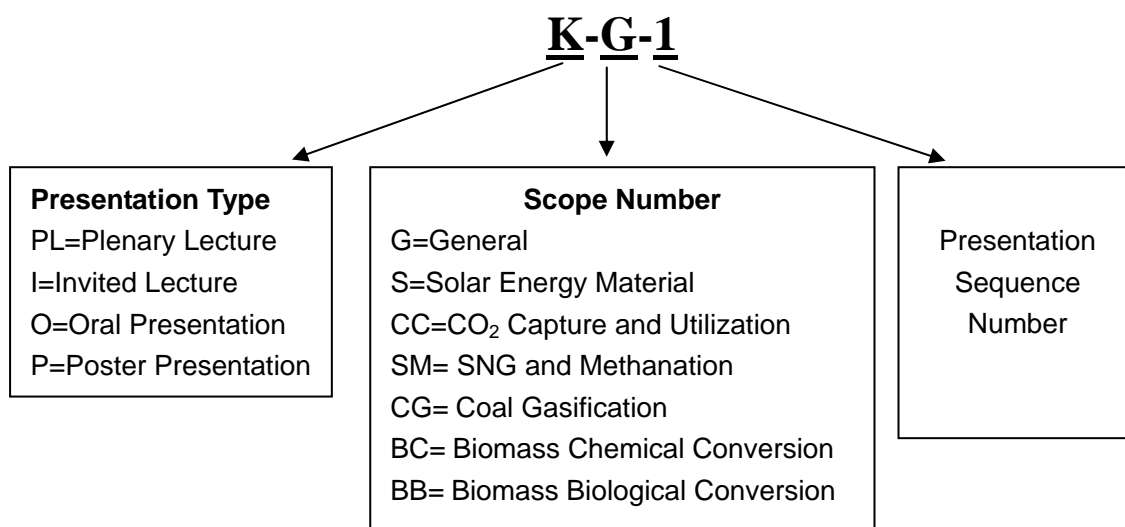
K-G-1

**Presentation Type**
PL=Plenary Lecture
I=Invited Lecture
O=Oral Presentation
P=Poster Presentation

**Scope Number**
G=General
S=Solar Energy Material
CC=$CO_2$ Capture and Utilization
SM= SNG and Methanation
CG= Coal Gasification
BC= Biomass Chemical Conversion
BB= Biomass Biological Conversion

Presentation Sequence Number